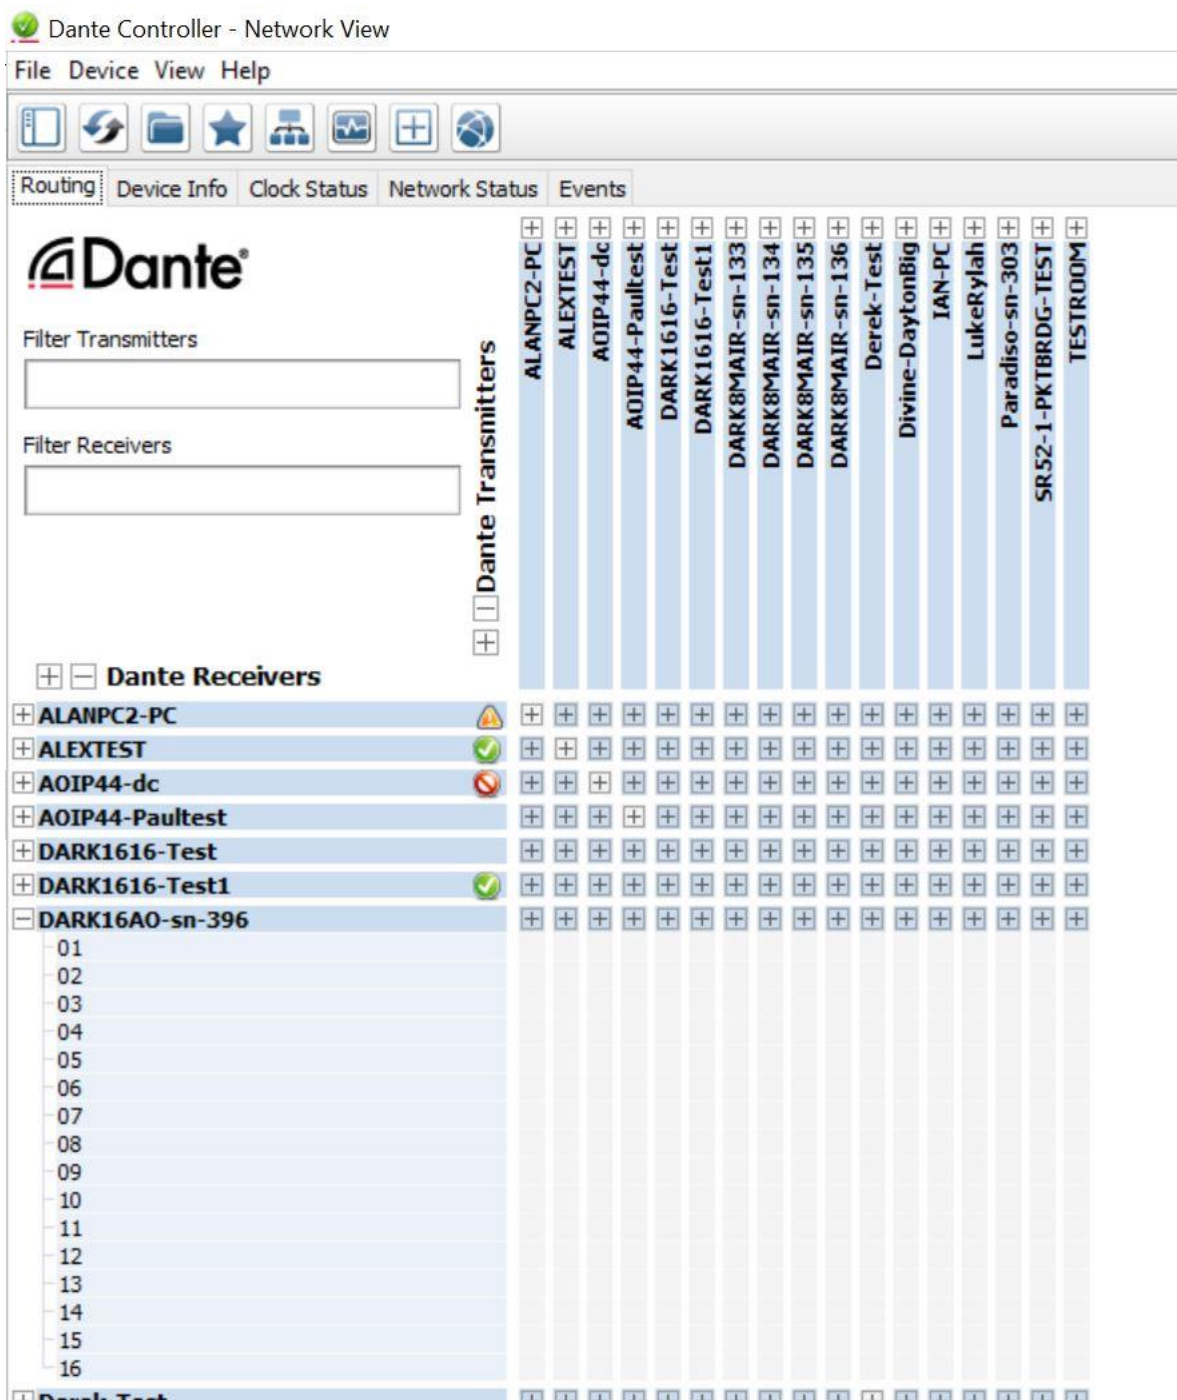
Dante Controller - Network View

File Device View Help

Routing Device Info Clock Status Network Status Events

Dante

Filter Transmitters

Filter Receivers

Dante Transmitters

ALANPC2-PC
ALEXTEST
AOIP44-dc
AOIP44-Paultest
DARK1616-Test
DARK1616-Test1
DARK8MAIR-sn-133
DARK8MAIR-sn-134
DARK8MAIR-sn-135
DARK8MAIR-sn-136
Derek-Test
Divine-DaytonBig
IAN-PC
LukeRylah
Paradiso-sn-303
SR52-1-PKTBRDG-TEST
TESTROOM

Dante Receivers

ALANPC2-PC
ALEXTEST
AOIP44-dc
AOIP44-Paultest
DARK1616-Test
DARK1616-Test1
DARK16AO-sn-396
01
02
03
04
05
06
07
08
09
10
11
12
13
14
15
16
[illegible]